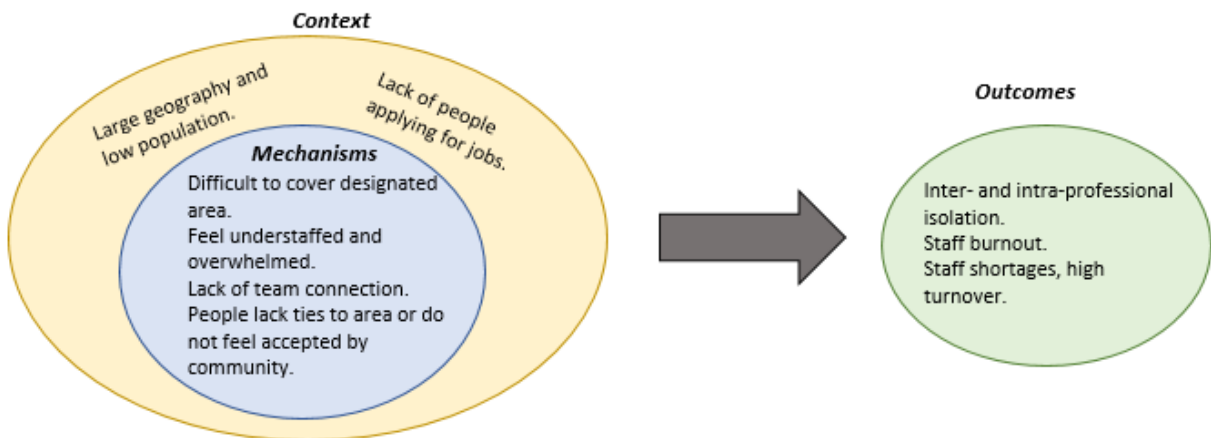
Context

Large geography and low population.

Lack of people applying for jobs.

Mechanisms

Difficult to cover designated area.
Feel understaffed and overwhelmed.
Lack of team connection.
People lack ties to area or do not feel accepted by community.

Outcomes

Inter- and intra-professional isolation.
Staff burnout.
Staff shortages, high turnover.